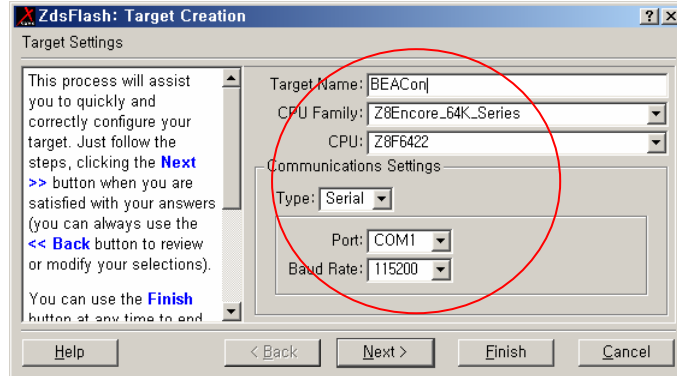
ZdsFlash: Target Creation ? X

Target Settings

This process will assist you to quickly and correctly configure your target. Just follow the steps, clicking the **Next >>** button when you are satisfied with your answers (you can always use the **<< Back** button to review or modify your selections).

You can use the **Finish** button at any time to end

Target Name: BEACon

CPU Family: Z8Encore_64K_Series

CPU: Z8F6422

Communications Settings

Type: Serial

Port: COM1

Baud Rate: 115200

Help | < Back | Next > | Finish | Cancel